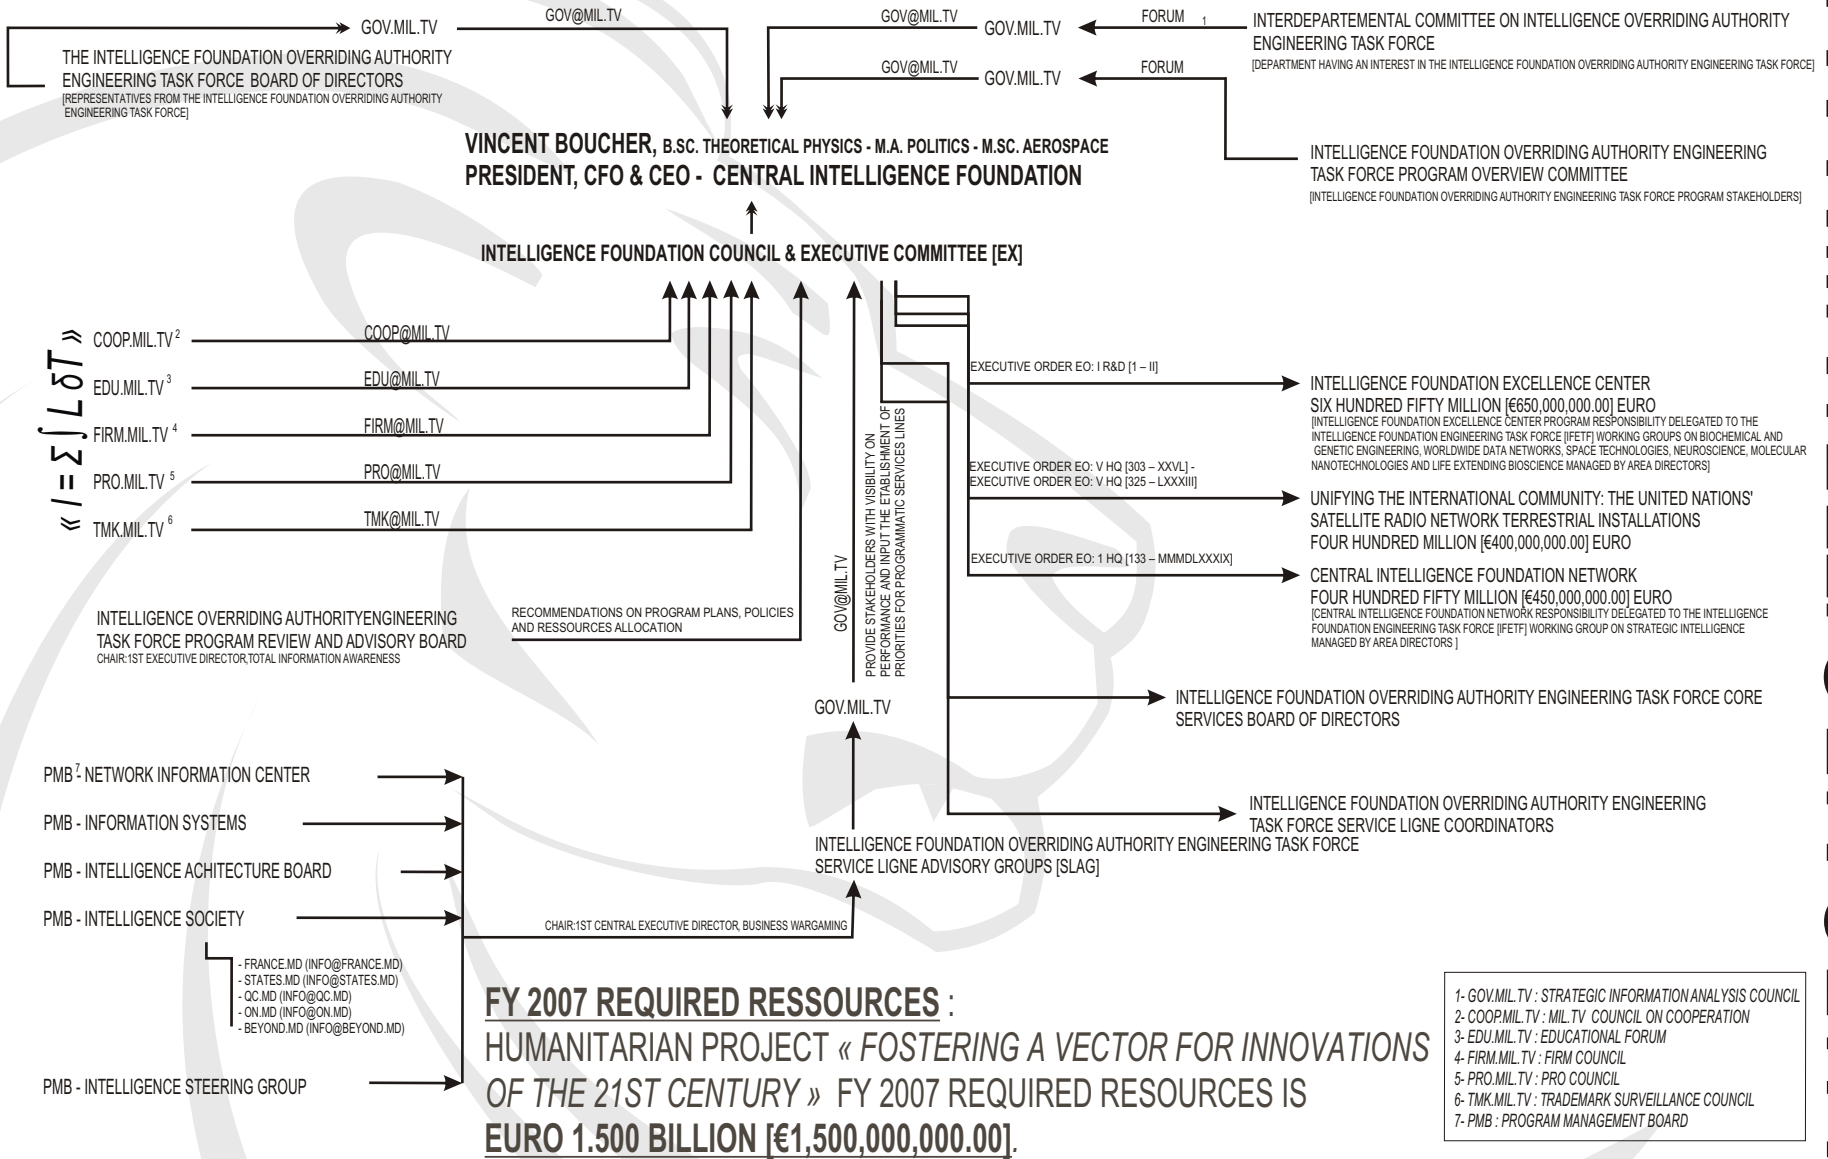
GOV.MIL.TV
GOV@MIL.TV
GOV@MIL.TV GOV.MIL.TV
FORUM 1
INTERDEPARTEMENTAL COMMITTEE ON INTELLIGENCE OVERRIDING AUTHORITY ENGINEERING TASK FORCE
[DEPARTMENT HAVING AN INTEREST IN THE INTELLIGENCE FOUNDATION OVERRIDING AUTHORITY ENGINEERING TASK FORCE]

THE INTELLIGENCE FOUNDATION OVERRIDING AUTHORITY ENGINEERING TASK FORCE BOARD OF DIRECTORS
[REPRESENTATIVES FROM THE INTELLIGENCE FOUNDATION OVERRIDING AUTHORITY ENGINEERING TASK FORCE]

GOV@MIL.TV GOV.MIL.TV
FORUM

VINCENT BOUCHER, B.SC. THEORETICAL PHYSICS - M.A. POLITICS - M.SC. AEROSPACE
PRESIDENT, CFO & CEO - CENTRAL INTELLIGENCE FOUNDATION

INTELLIGENCE FOUNDATION OVERRIDING AUTHORITY ENGINEERING TASK FORCE PROGRAM OVERVIEW COMMITTEE
[INTELLIGENCE FOUNDATION OVERRIDING AUTHORITY ENGINEERING TASK FORCE PROGRAM STAKEHOLDERS]

INTELLIGENCE FOUNDATION COUNCIL & EXECUTIVE COMMITTEE [EX]

« $I = \Sigma \int L \, \delta T$ »

COOP.MIL.TV $^2$ COOP@MIL.TV
EDU.MIL.TV $^3$ EDU@MIL.TV
FIRM.MIL.TV $^4$ FIRM@MIL.TV
PRO.MIL.TV $^5$ PRO@MIL.TV
TMK.MIL.TV $^6$ TMK@MIL.TV

GOV@MIL.TV

PROVIDE STAKEHOLDERS WITH VISIBILITY ON PERFORMANCE AND INPUT THE ETABLISHMENT OF PRIORITIES FOR PROGRAMMATIC SERVICES LINES

EXECUTIVE ORDER EO: I R&D [1 – II]
INTELLIGENCE FOUNDATION EXCELLENCE CENTER
SIX HUNDRED FIFTY MILLION [€650,000,000.00] EURO
[INTELLIGENCE FOUNDATION EXCELLENCE CENTER PROGRAM RESPONSIBILITY DELEGATED TO THE INTELLIGENCE FOUNDATION ENGINEERING TASK FORCE [IFETF] WORKING GROUPS ON BIOCHEMICAL AND GENETIC ENGINEERING, WORLDWIDE DATA NETWORKS, SPACE TECHNOLOGIES, NEUROSCIENCE, MOLECULAR NANOTECHNOLOGIES AND LIFE EXTENDING BIOSCIENCE MANAGED BY AREA DIRECTORS]

EXECUTIVE ORDER EO: V HQ [303 – XXVL] -
EXECUTIVE ORDER EO: V HQ [325 – LXXXIII]
UNIFYING THE INTERNATIONAL COMMUNITY: THE UNITED NATIONS' SATELLITE RADIO NETWORK TERRESTRIAL INSTALLATIONS
FOUR HUNDRED MILLION [€400,000,000.00] EURO

EXECUTIVE ORDER EO: 1 HQ [133 – MMMDLXXXIX]
CENTRAL INTELLIGENCE FOUNDATION NETWORK
FOUR HUNDRED FIFTY MILLION [€450,000,000.00] EURO
[CENTRAL INTELLIGENCE FOUNDATION NETWORK RESPONSIBILITY DELEGATED TO THE INTELLIGENCE FOUNDATION ENGINEERING TASK FORCE [IFETF] WORKING GROUP ON STRATEGIC INTELLIGENCE MANAGED BY AREA DIRECTORS ]

INTELLIGENCE OVERRIDING AUTHORITYENGINEERING TASK FORCE PROGRAM REVIEW AND ADVISORY BOARD
CHAIR:1ST EXECUTIVE DIRECTOR,TOTAL INFORMATION AWARENESS

RECOMMENDATIONS ON PROGRAM PLANS, POLICIES AND RESSOURCES ALLOCATION

GOV.MIL.TV

INTELLIGENCE FOUNDATION OVERRIDING AUTHORITY ENGINEERING TASK FORCE CORE SERVICES BOARD OF DIRECTORS

PMB $^7$- NETWORK INFORMATION CENTER
PMB - INFORMATION SYSTEMS
PMB - INTELLIGENCE ACHITECTURE BOARD
PMB - INTELLIGENCE SOCIETY
- FRANCE.MD (INFO@FRANCE.MD)
- STATES.MD (INFO@STATES.MD)
- QC.MD (INFO@QC.MD)
- ON.MD (INFO@ON.MD)
- BEYOND.MD (INFO@BEYOND.MD)
PMB - INTELLIGENCE STEERING GROUP

INTELLIGENCE FOUNDATION OVERRIDING AUTHORITY ENGINEERING TASK FORCE SERVICE LIGNE COORDINATORS

INTELLIGENCE FOUNDATION OVERRIDING AUTHORITY ENGINEERING TASK FORCE SERVICE LIGNE ADVISORY GROUPS [SLAG]

CHAIR:1ST CENTRAL EXECUTIVE DIRECTOR, BUSINESS WARGAMING

FY 2007 REQUIRED RESSOURCES :
HUMANITARIAN PROJECT « FOSTERING A VECTOR FOR INNOVATIONS OF THE 21ST CENTURY » FY 2007 REQUIRED RESOURCES IS EURO 1.500 BILLION [€1,500,000,000.00].

1- GOV.MIL.TV : STRATEGIC INFORMATION ANALYSIS COUNCIL
2- COOP.MIL.TV : MIL.TV COUNCIL ON COOPERATION
3- EDU.MIL.TV : EDUCATIONAL FORUM
4- FIRM.MIL.TV : FIRM COUNCIL
5- PRO.MIL.TV : PRO COUNCIL
6- TMK.MIL.TV : TRADEMARK SURVEILLANCE COUNCIL
7- PMB : PROGRAM MANAGEMENT BOARD